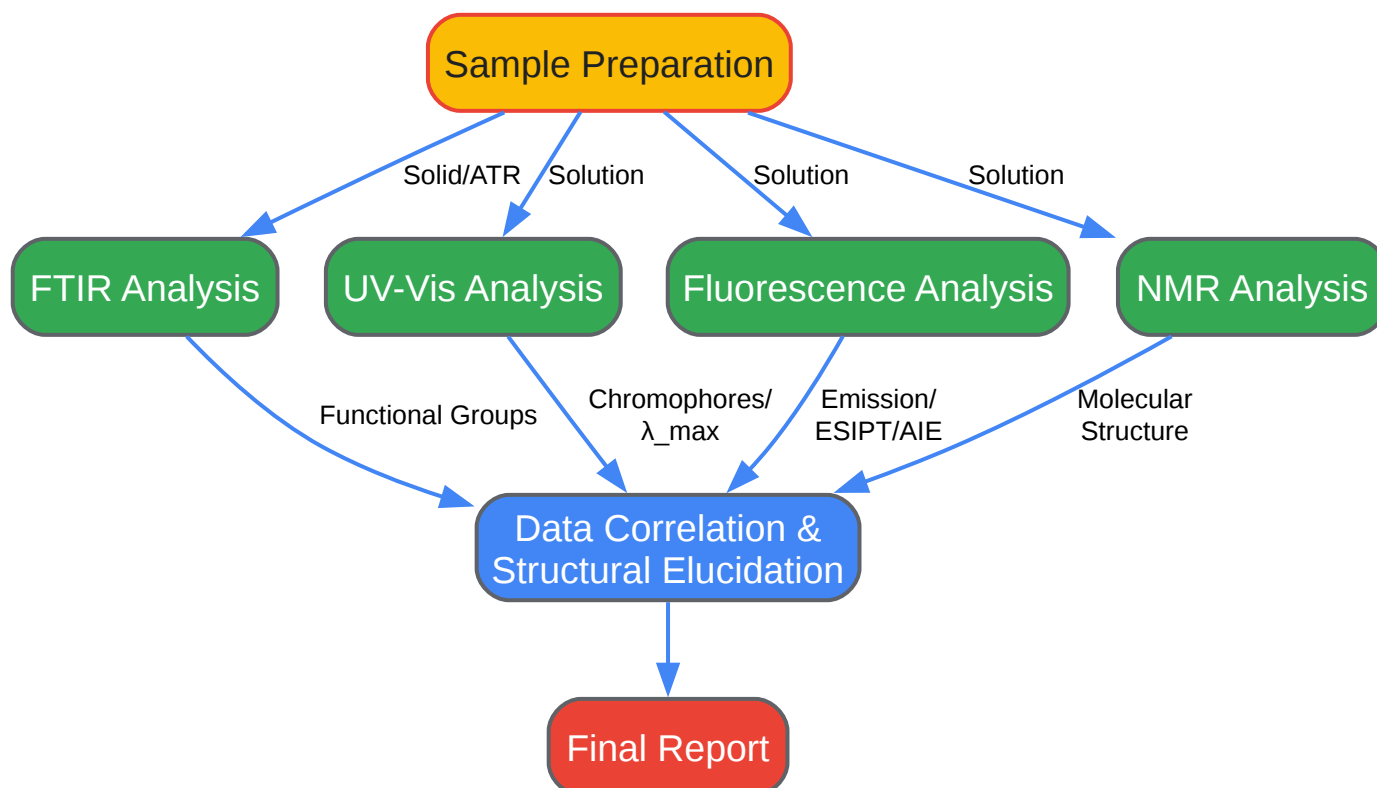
Sample Preparation

Solid/ATR

Solution

Solution

Solution

FTIR Analysis

UV-Vis Analysis

Fluorescence Analysis

NMR Analysis

Functional Groups

Chromophores/ λ_max

Emission/ ESIPT/AIE

Molecular Structure

Data Correlation & Structural Elucidation

Final Report